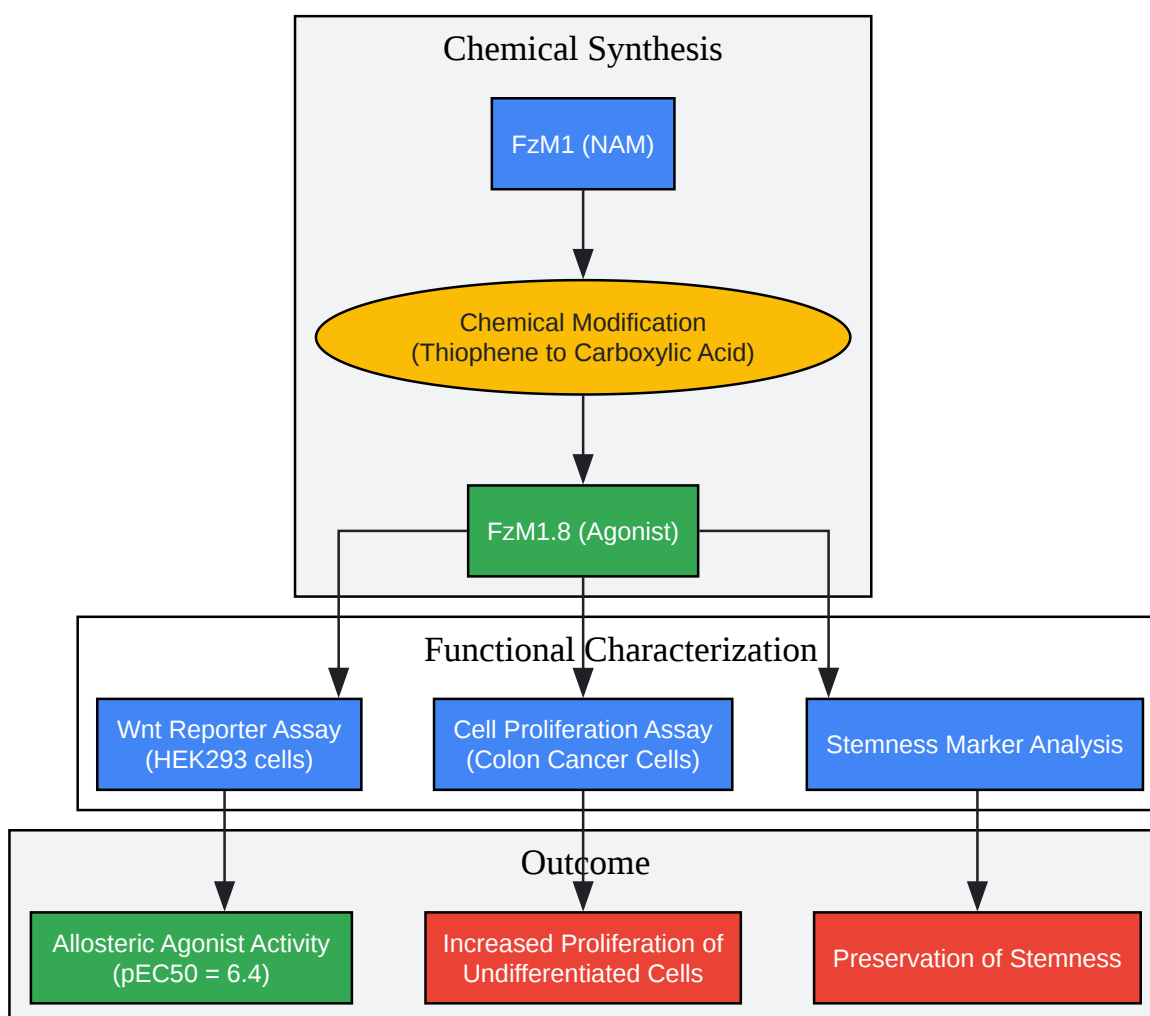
Chemical Synthesis

FzM1 (NAM)

Chemical Modification
(Thiophene to Carboxylic Acid)

FzM1.8 (Agonist)

Functional Characterization

Wnt Reporter Assay
(HEK293 cells)

Cell Proliferation Assay
(Colon Cancer Cells)

Stemness Marker Analysis

Outcome

Allosteric Agonist Activity
(pEC50 = 6.4)

Increased Proliferation of
Undifferentiated Cells

Preservation of Stemness